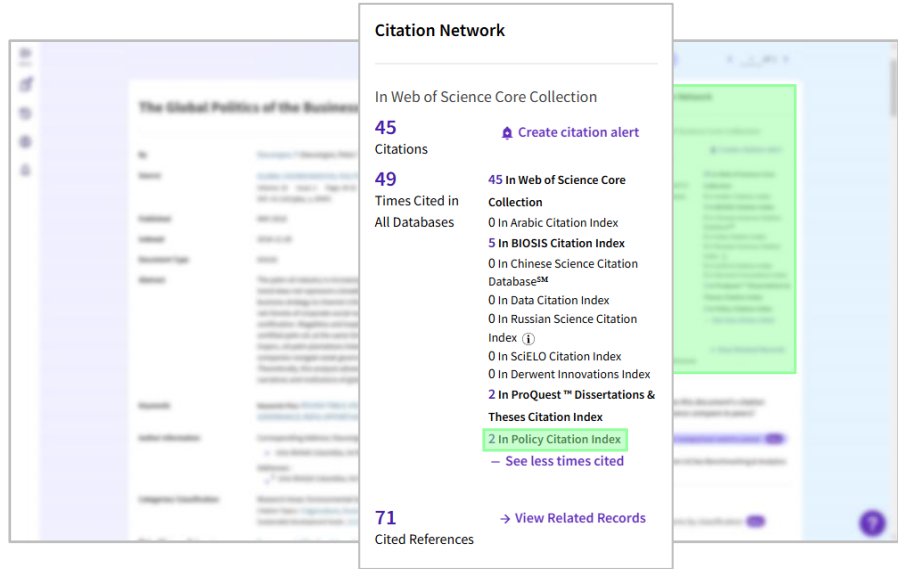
Citation Network

In Web of Science Core Collection

45
Citations

Create citation alert

49
Times Cited in All Databases

45 In Web of Science Core Collection
0 In Arabic Citation Index
5 In BIOSIS Citation Index
0 In Chinese Science Citation Database$^{SM}$
0 In Data Citation Index
0 In Russian Science Citation Index
0 In SciELO Citation Index
0 In Derwent Innovations Index
2 In ProQuest ™ Dissertations & Theses Citation Index
2 In Policy Citation Index
— See less times cited

71
Cited References

→ View Related Records

The Global Politics of the Business

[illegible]